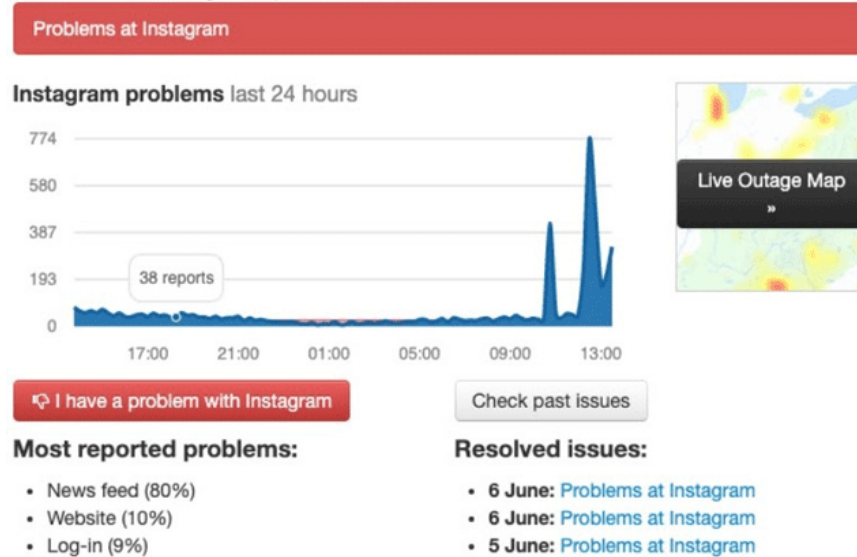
Problems at Instagram

Instagram problems last 24 hours

774
580
387
193
0

38 reports

17:00 21:00 01:00 05:00 09:00 13:00

Live Outage Map »

I have a problem with Instagram

Check past issues

Most reported problems:

- News feed (80%)
- Website (10%)
- Log-in (9%)

Resolved issues:

- **6 June:** Problems at Instagram
- **6 June:** Problems at Instagram
- **5 June:** Problems at Instagram